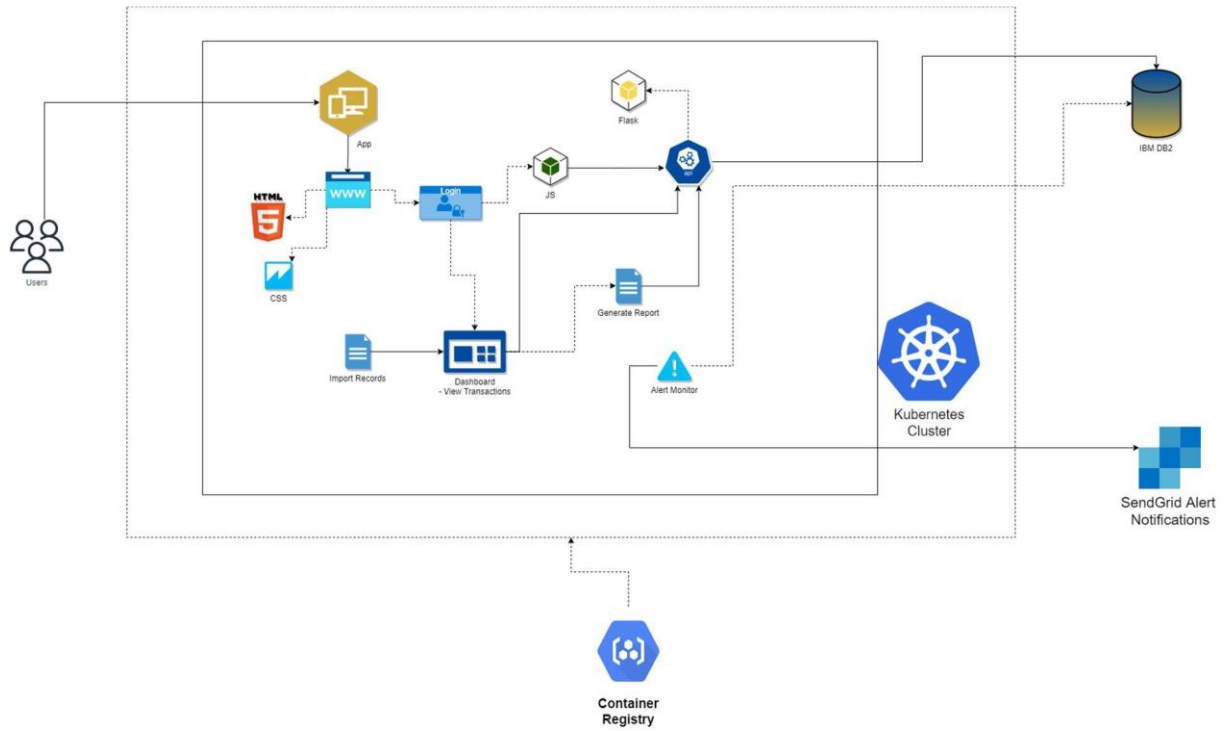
Users

App

Flask

WWW

Login

JS

api

IBM DB2

HTML 5

CSS

Generate Report

Import Records

Dashboard
- View Transactions

Alert Monitor

Kubernetes
Cluster

SendGrid Alert
Notifications

Container
Registry